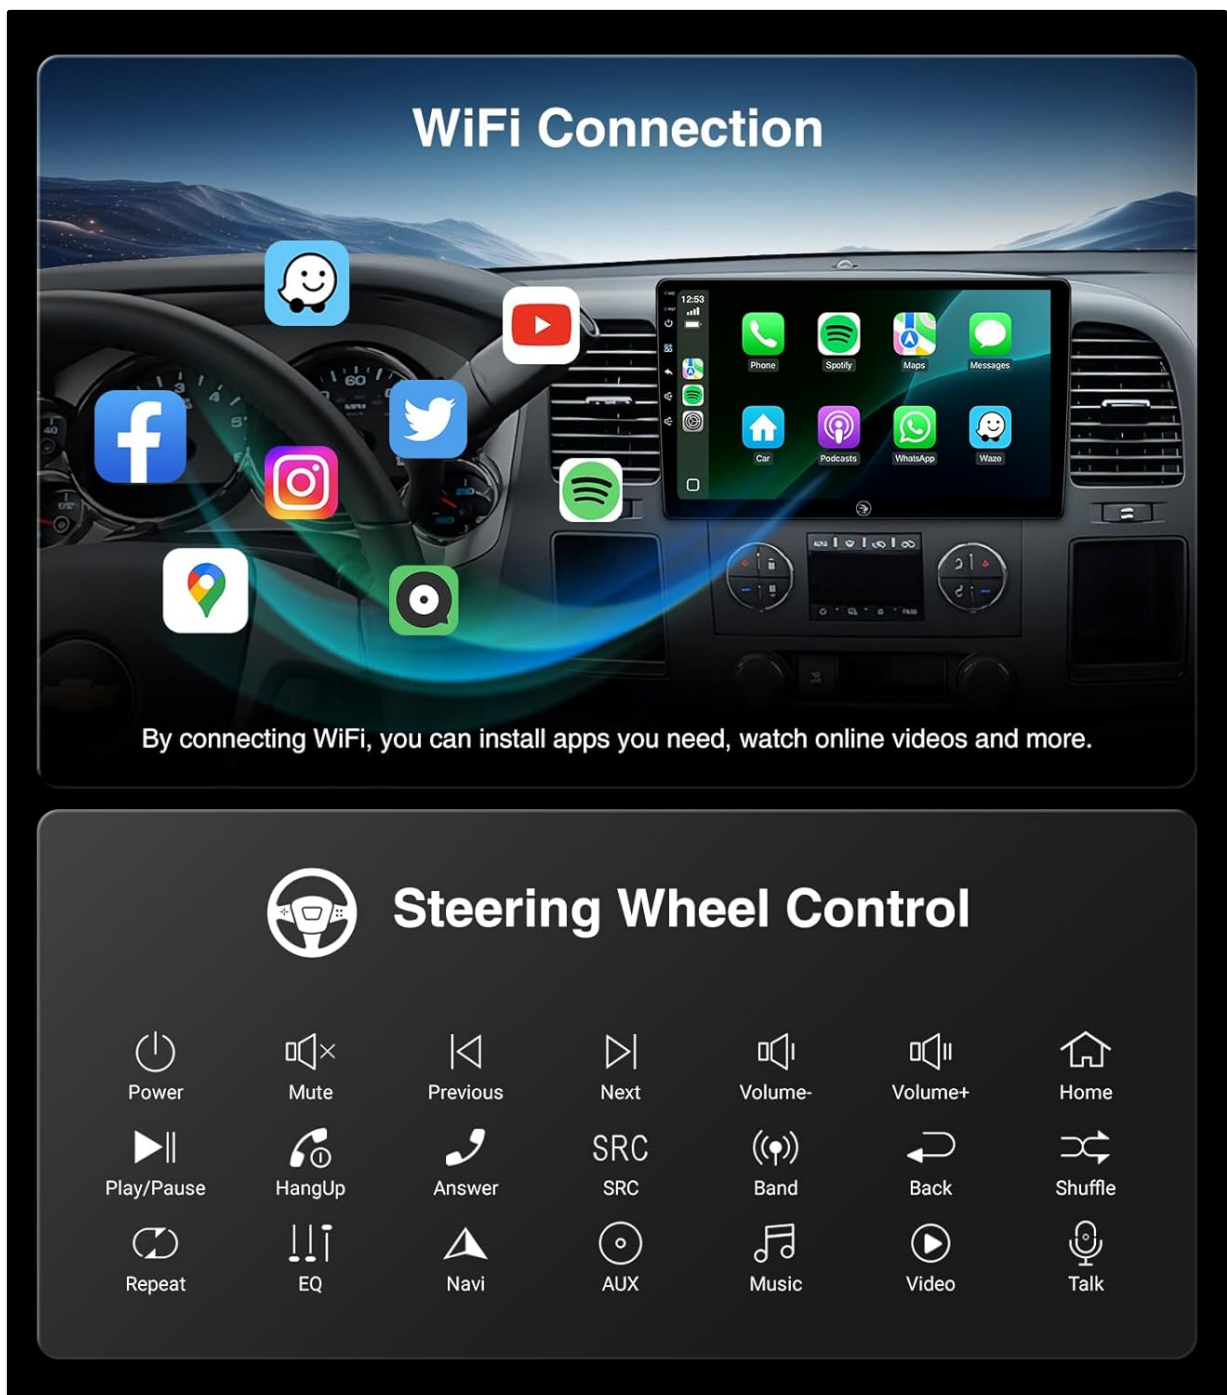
WiFi Connection

12:53

Phone
Spotify
Maps
Messages
Car
Podcasts
WhatsApp
Waze

By connecting WiFi, you can install apps you need, watch online videos and more.

Steering Wheel Control

Power
Mute
Previous
Next
Volume-
Volume+
Home
Play/Pause
HangUp
Answer
SRC
SRC
Band
Back
Shuffle
Repeat
EQ
Navi
AUX
Music
Video
Talk